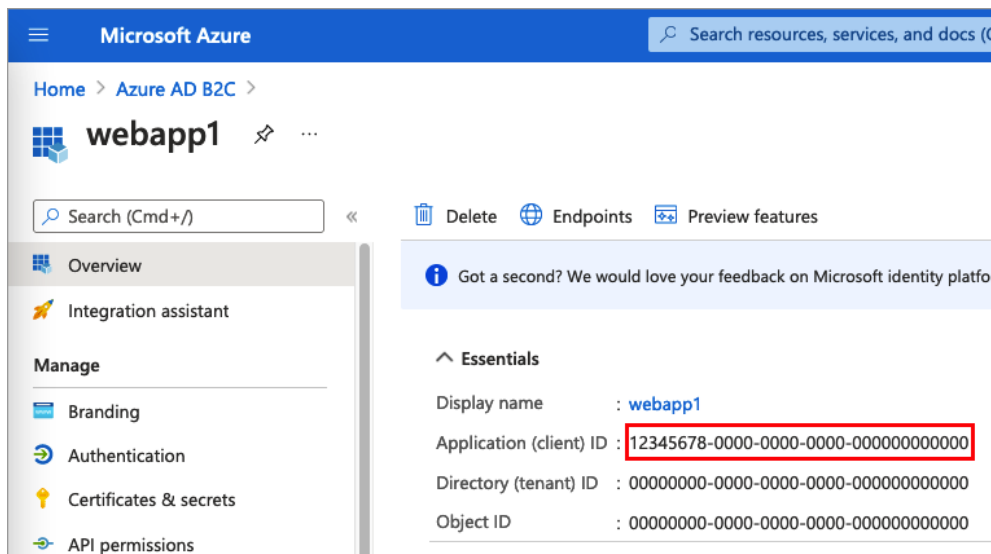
Microsoft Azure

Search resources, services, and docs (

Home > Azure AD B2C >

webapp1

Search (Cmd+/)

«

Overview

Integration assistant

Manage

Branding

Authentication

Certificates & secrets

API permissions

Delete

Endpoints

Preview features

Got a second? We would love your feedback on Microsoft identity platfo

Essentials

Display name : webapp1

Application (client) ID : 12345678-0000-0000-0000-000000000000

Directory (tenant) ID : 00000000-0000-0000-0000-000000000000

Object ID : 00000000-0000-0000-0000-000000000000